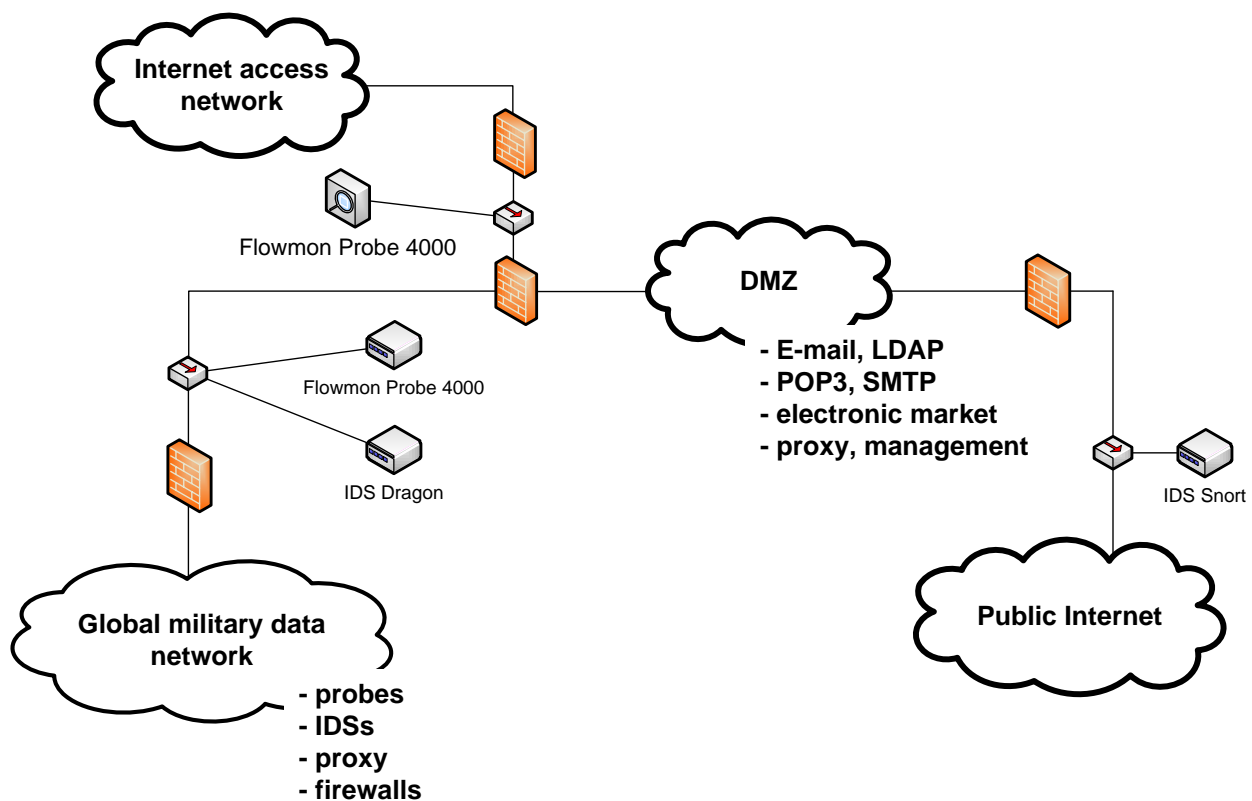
Internet access network

Flowmon Probe 4000

DMZ

- E-mail, LDAP
- POP3, SMTP
- electronic market
- proxy, management

Flowmon Probe 4000

IDS Dragon

IDS Snort

Global military data network

- probes
- IDSs
- proxy
- firewalls

Public Internet